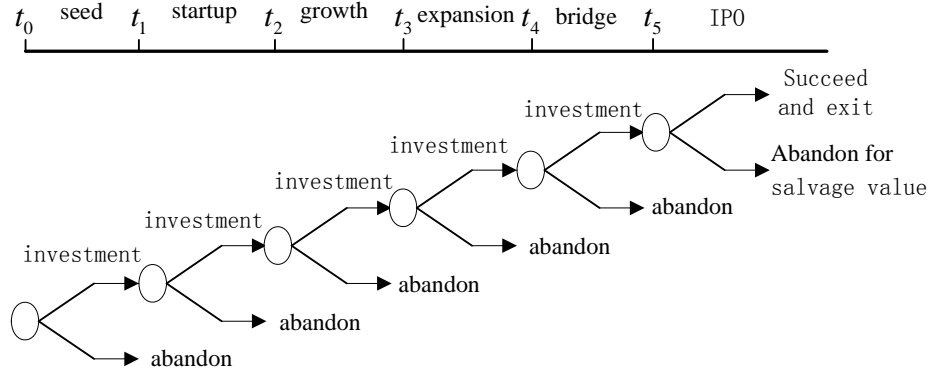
$t_0$ seed $t_1$ startup $t_2$ growth $t_3$ expansion $t_4$ bridge $t_5$ IPO

investment

investment

investment

investment

investment

Succeed and exit

Abandon for salvage value

abandon

abandon

abandon

abandon

abandon